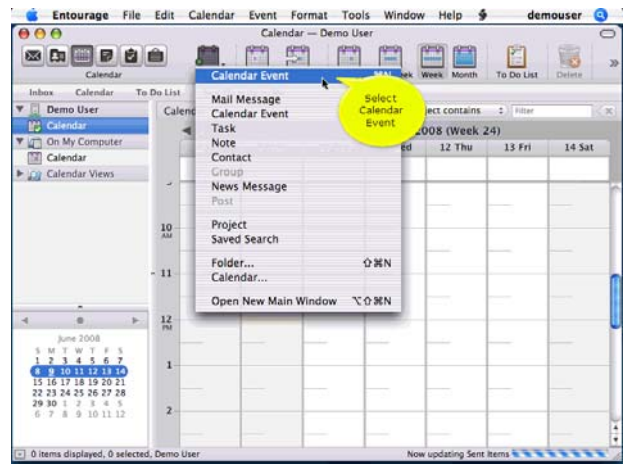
Entourage File Edit Calendar Event Format Tools Window Help demouser

Calendar — Demo User

Calendar

Inbox Calendar To Do List

Calendar Event ⌘N ek Week Month To Do List Delete

Select Calendar Event

ject contains Filter

Demo User
Calendar
On My Computer
Calendar
Calendar Views

Calend

2008 (Week 24)

ed 12 Thu 13 Fri 14 Sat

Mail Message
Calendar Event
Task
Note
Contact
Group
News Message
Post

Project
Saved Search

Folder... ⇧⌘N
Calendar...

Open New Main Window ⌥⇧⌘N

10 AM

11

12 PM

1

2

June 2008
S M T W T F S
1 2 3 4 5 6 7
8 9 10 11 12 13 14
15 16 17 18 19 20 21
22 23 24 25 26 27 28
29 30 1 2 3 4 5
6 7 8 9 10 11 12

0 items displayed, 0 selected, Demo User

Now updating Sent Items